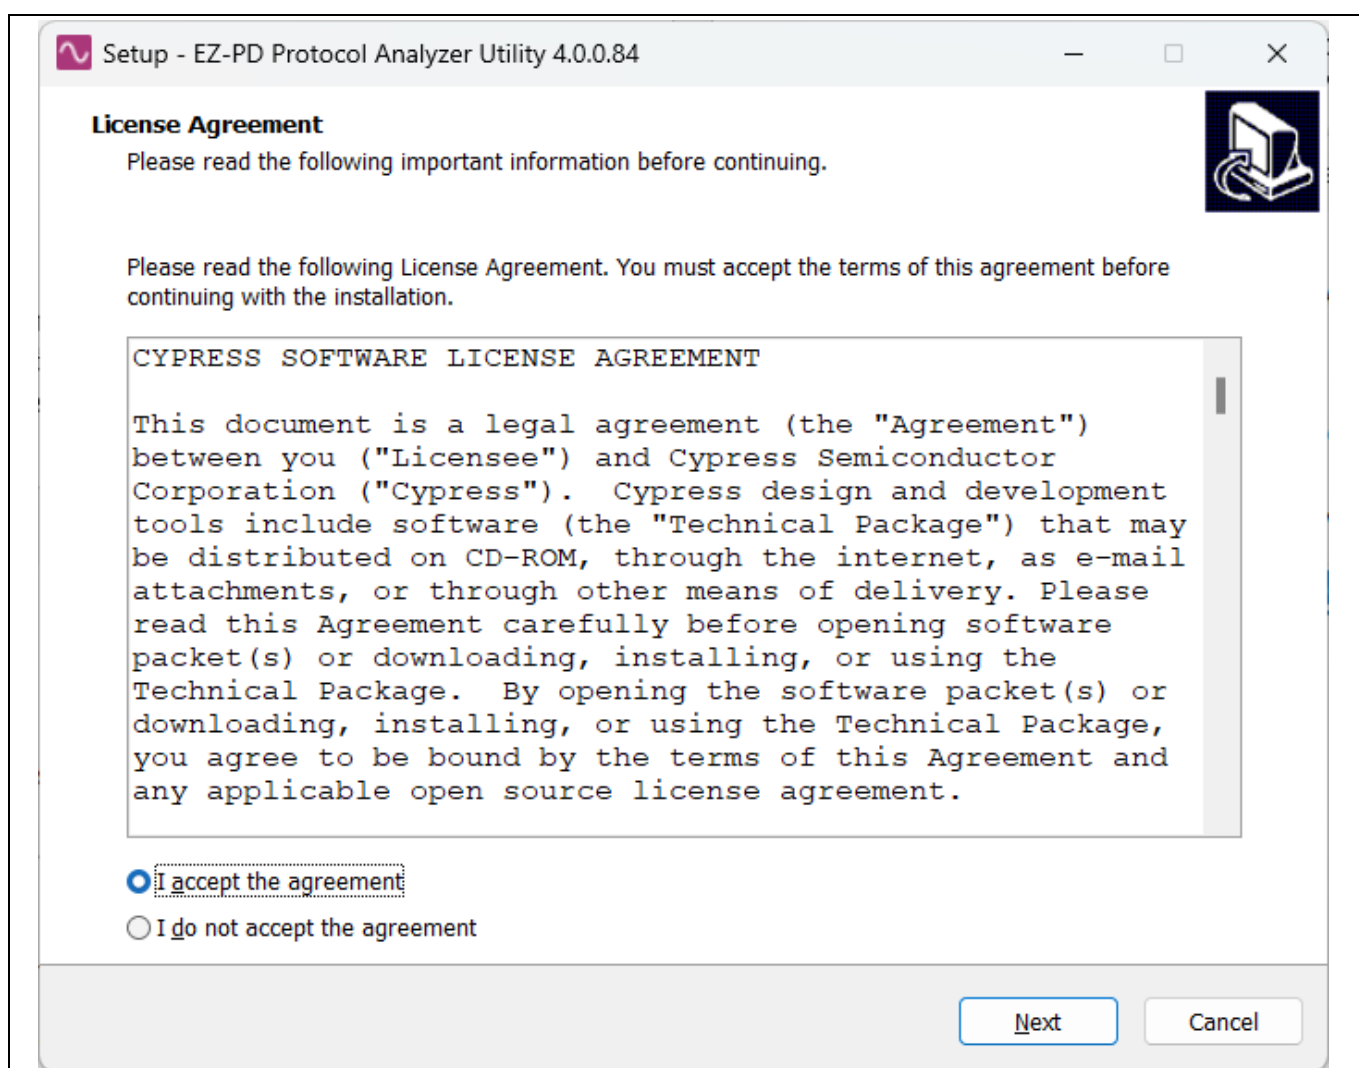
Setup - EZ-PD Protocol Analyzer Utility 4.0.0.84

License Agreement

Please read the following important information before continuing.

Please read the following License Agreement. You must accept the terms of this agreement before continuing with the installation.

CYPRESS SOFTWARE LICENSE AGREEMENT

This document is a legal agreement (the "Agreement") between you ("Licensee") and Cypress Semiconductor Corporation ("Cypress"). Cypress design and development tools include software (the "Technical Package") that may be distributed on CD-ROM, through the internet, as e-mail attachments, or through other means of delivery. Please read this Agreement carefully before opening software packet(s) or downloading, installing, or using the Technical Package. By opening the software packet(s) or downloading, installing, or using the Technical Package, you agree to be bound by the terms of this Agreement and any applicable open source license agreement.

I accept the agreement

I do not accept the agreement

Next

Cancel